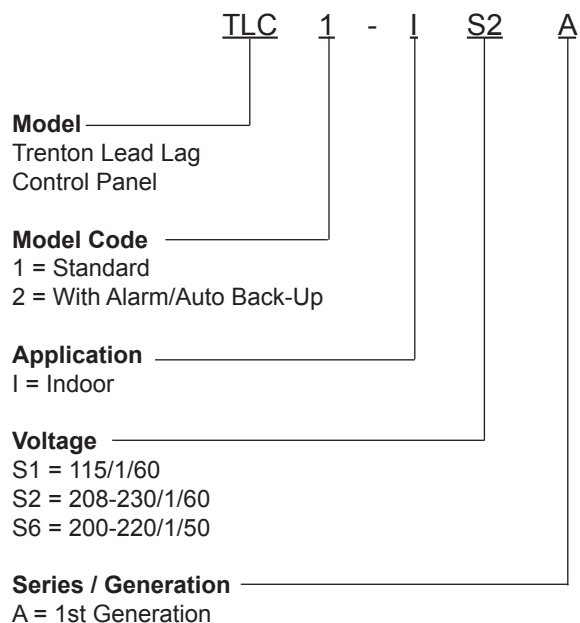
TLC 1 - I S2 A

**Model**
Trenton Lead Lag
Control Panel

**Model Code**
1 = Standard
2 = With Alarm/Auto Back-Up

**Application**
I = Indoor

**Voltage**
S1 = 115/1/60
S2 = 208-230/1/60
S6 = 200-220/1/50

**Series / Generation**
A = 1st Generation